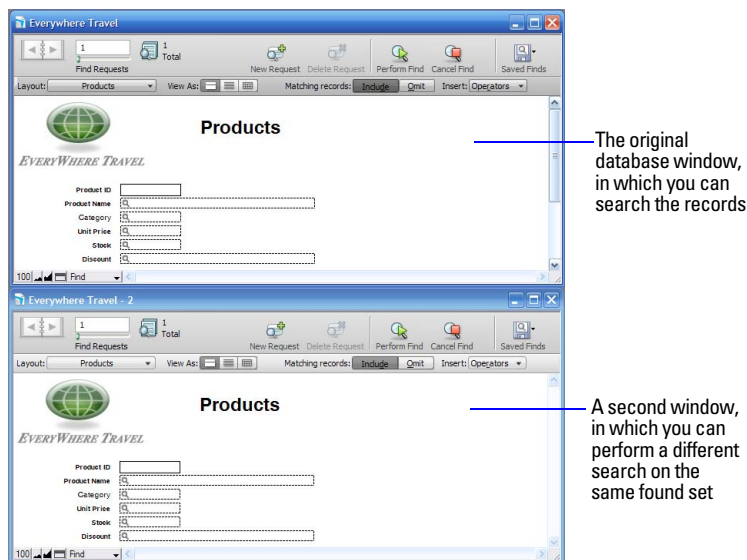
Everywhere Travel

1
Find Requests
1
Total
New Request
Delete Request
Perform Find
Cancel Find
Saved Finds

Layout: Products
View As:
Matching records: Include Omit
Insert: Operators

Products

EVERYWHERE TRAVEL

Product ID
Product Name
Category
Unit Price
Stock
Discount

100 Find

The original database window, in which you can search the records

Everywhere Travel - 2

1
Find Requests
1
Total
New Request
Delete Request
Perform Find
Cancel Find
Saved Finds

Layout: Products
View As:
Matching records: Include Omit
Insert: Operators

Products

EVERYWHERE TRAVEL

Product ID
Product Name
Category
Unit Price
Stock
Discount

100 Find

A second window, in which you can perform a different search on the same found set